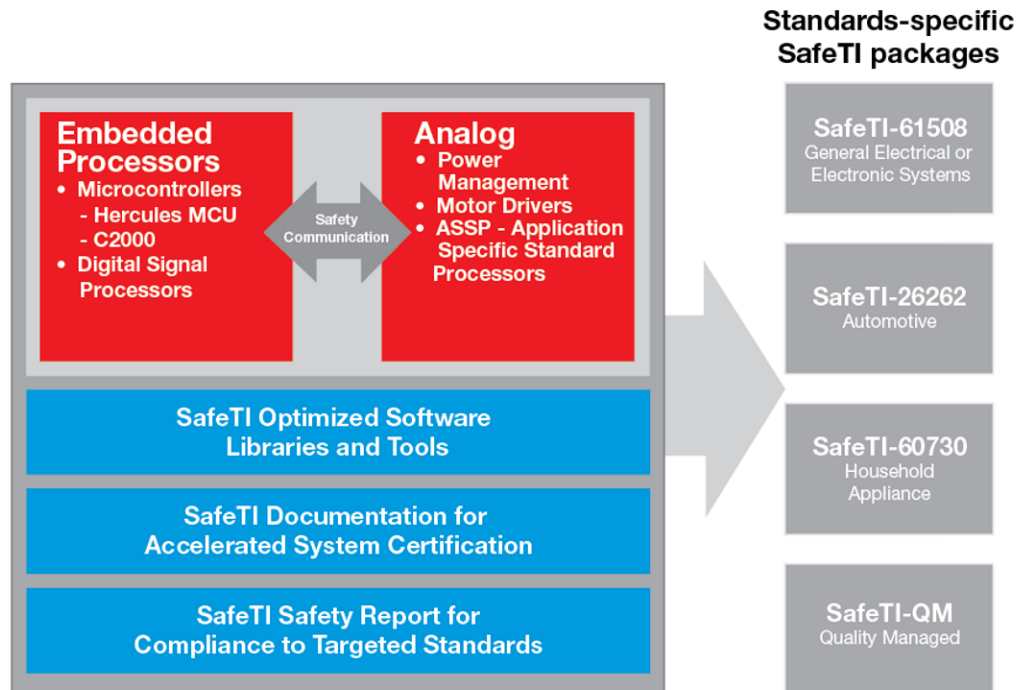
Standards-specific SafeTI packages

Embedded Processors
• Microcontrollers
- Hercules MCU
- C2000
• Digital Signal Processors

Safety Communication

Analog
• Power Management
• Motor Drivers
• ASSP - Application Specific Standard Processors

SafeTI Optimized Software Libraries and Tools

SafeTI Documentation for Accelerated System Certification

SafeTI Safety Report for Compliance to Targeted Standards

SafeTI-61508
General Electrical or Electronic Systems

SafeTI-26262
Automotive

SafeTI-60730
Household Appliance

SafeTI-QM
Quality Managed